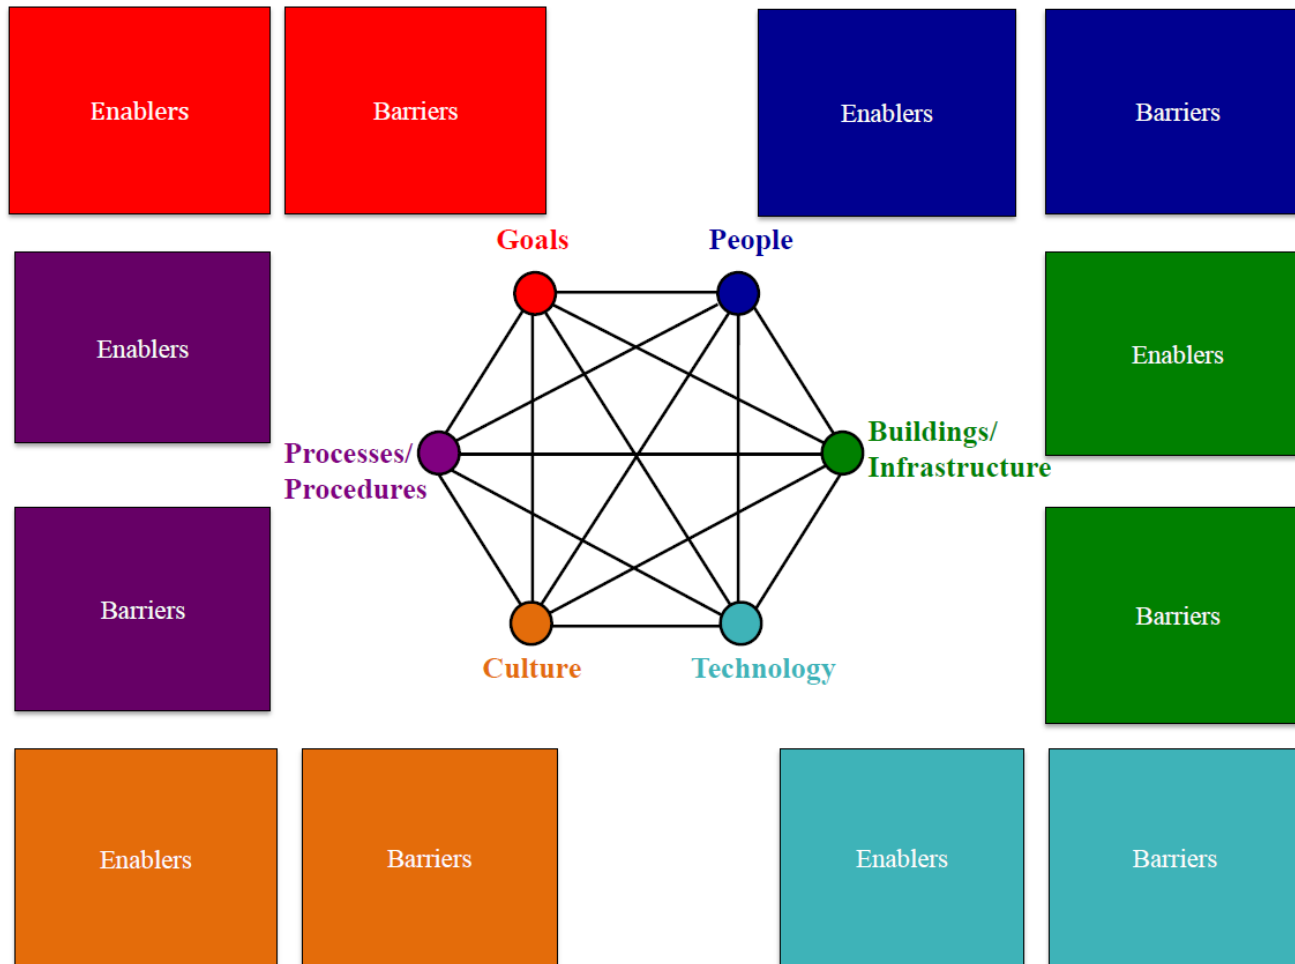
Enablers

Barriers

Enablers

Barriers

Goals

People

Enablers

Enablers

Processes/ Procedures

Buildings/ Infrastructure

Barriers

Barriers

Culture

Technology

Enablers

Barriers

Enablers

Barriers